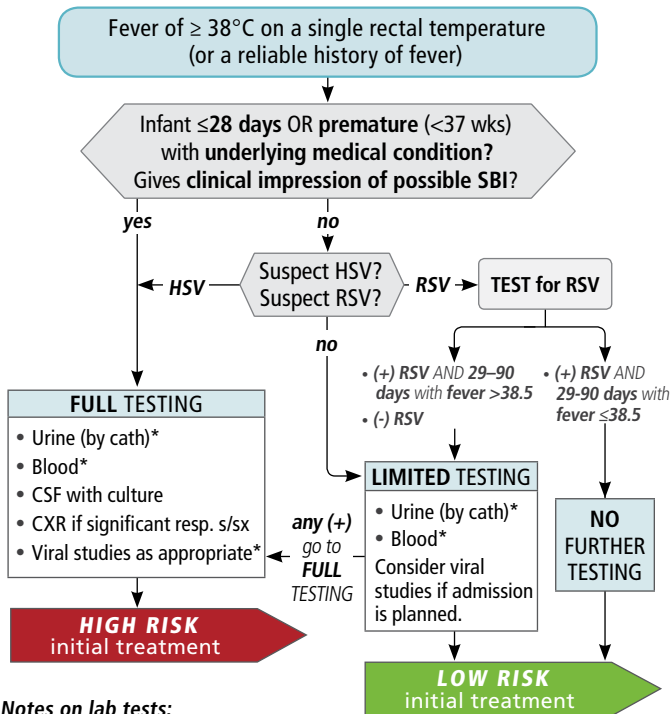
Fever of ≥ 38°C on a single rectal temperature (or a reliable history of fever)

Infant ≤**28 days** OR **premature** (<37 wks) with **underlying medical condition?** Gives **clinical impression of possible SBI**?

yes

no

HSV

Suspect HSV? Suspect RSV?

RSV

TEST for RSV

no

• (+) RSV AND 29–90 days with fever >38.5

• (-) RSV

• (+) RSV AND 29-90 days with fever ≤38.5

FULL TESTING

• Urine (by cath)*
• Blood*
• CSF with culture
• CXR if significant resp. s/sx
• Viral studies as appropriate*

any (+) go to FULL TESTING

LIMITED TESTING

• Urine (by cath)*
• Blood*
Consider viral studies if admission is planned.

NO FURTHER TESTING

HIGH RISK initial treatment

LOW RISK initial treatment

Notes on lab tests: